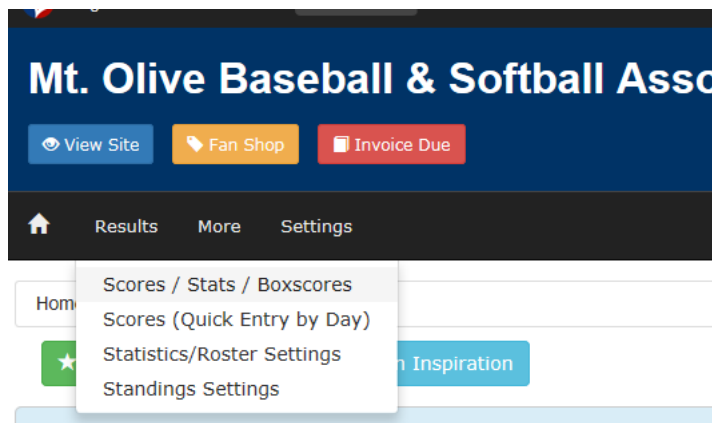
Mt. Olive Baseball & Softball Asso

View Site

Fan Shop

Invoice Due

Results More Settings

Scores / Stats / Boxscores
Scores (Quick Entry by Day)
Statistics/Roster Settings
Standings Settings

Home

n Inspiration